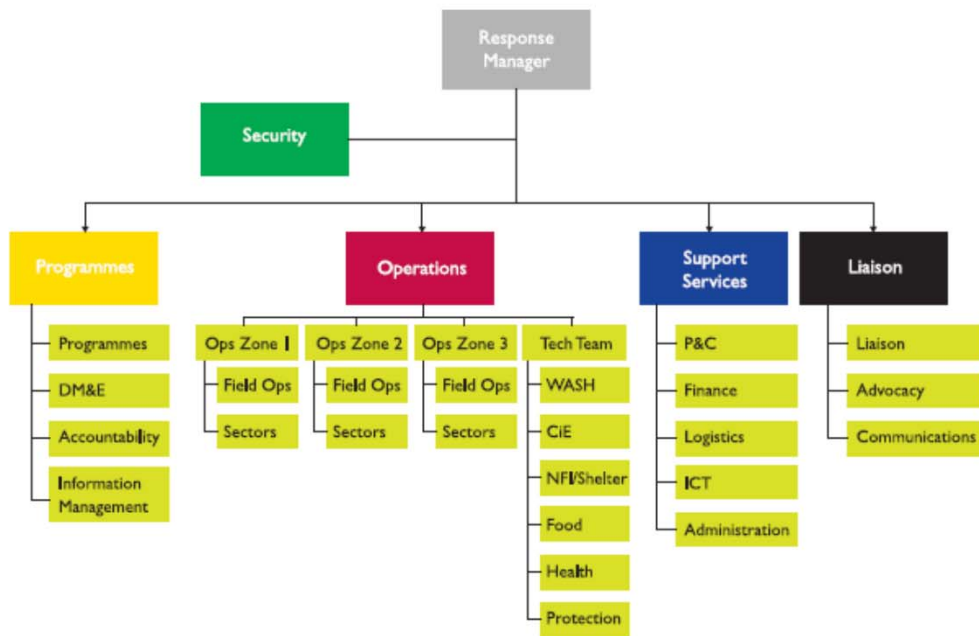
Response Manager

Security

Programmes

Programmes

DM&E

Accountability

Information Management

Operations

Ops Zone 1

Field Ops

Sectors

Ops Zone 2

Field Ops

Sectors

Ops Zone 3

Field Ops

Sectors

Tech Team

WASH

CiE

NFI/Shelter

Food

Health

Protection

Support Services

P&C

Finance

Logistics

ICT

Administration

Liaison

Liaison

Advocacy

Communications